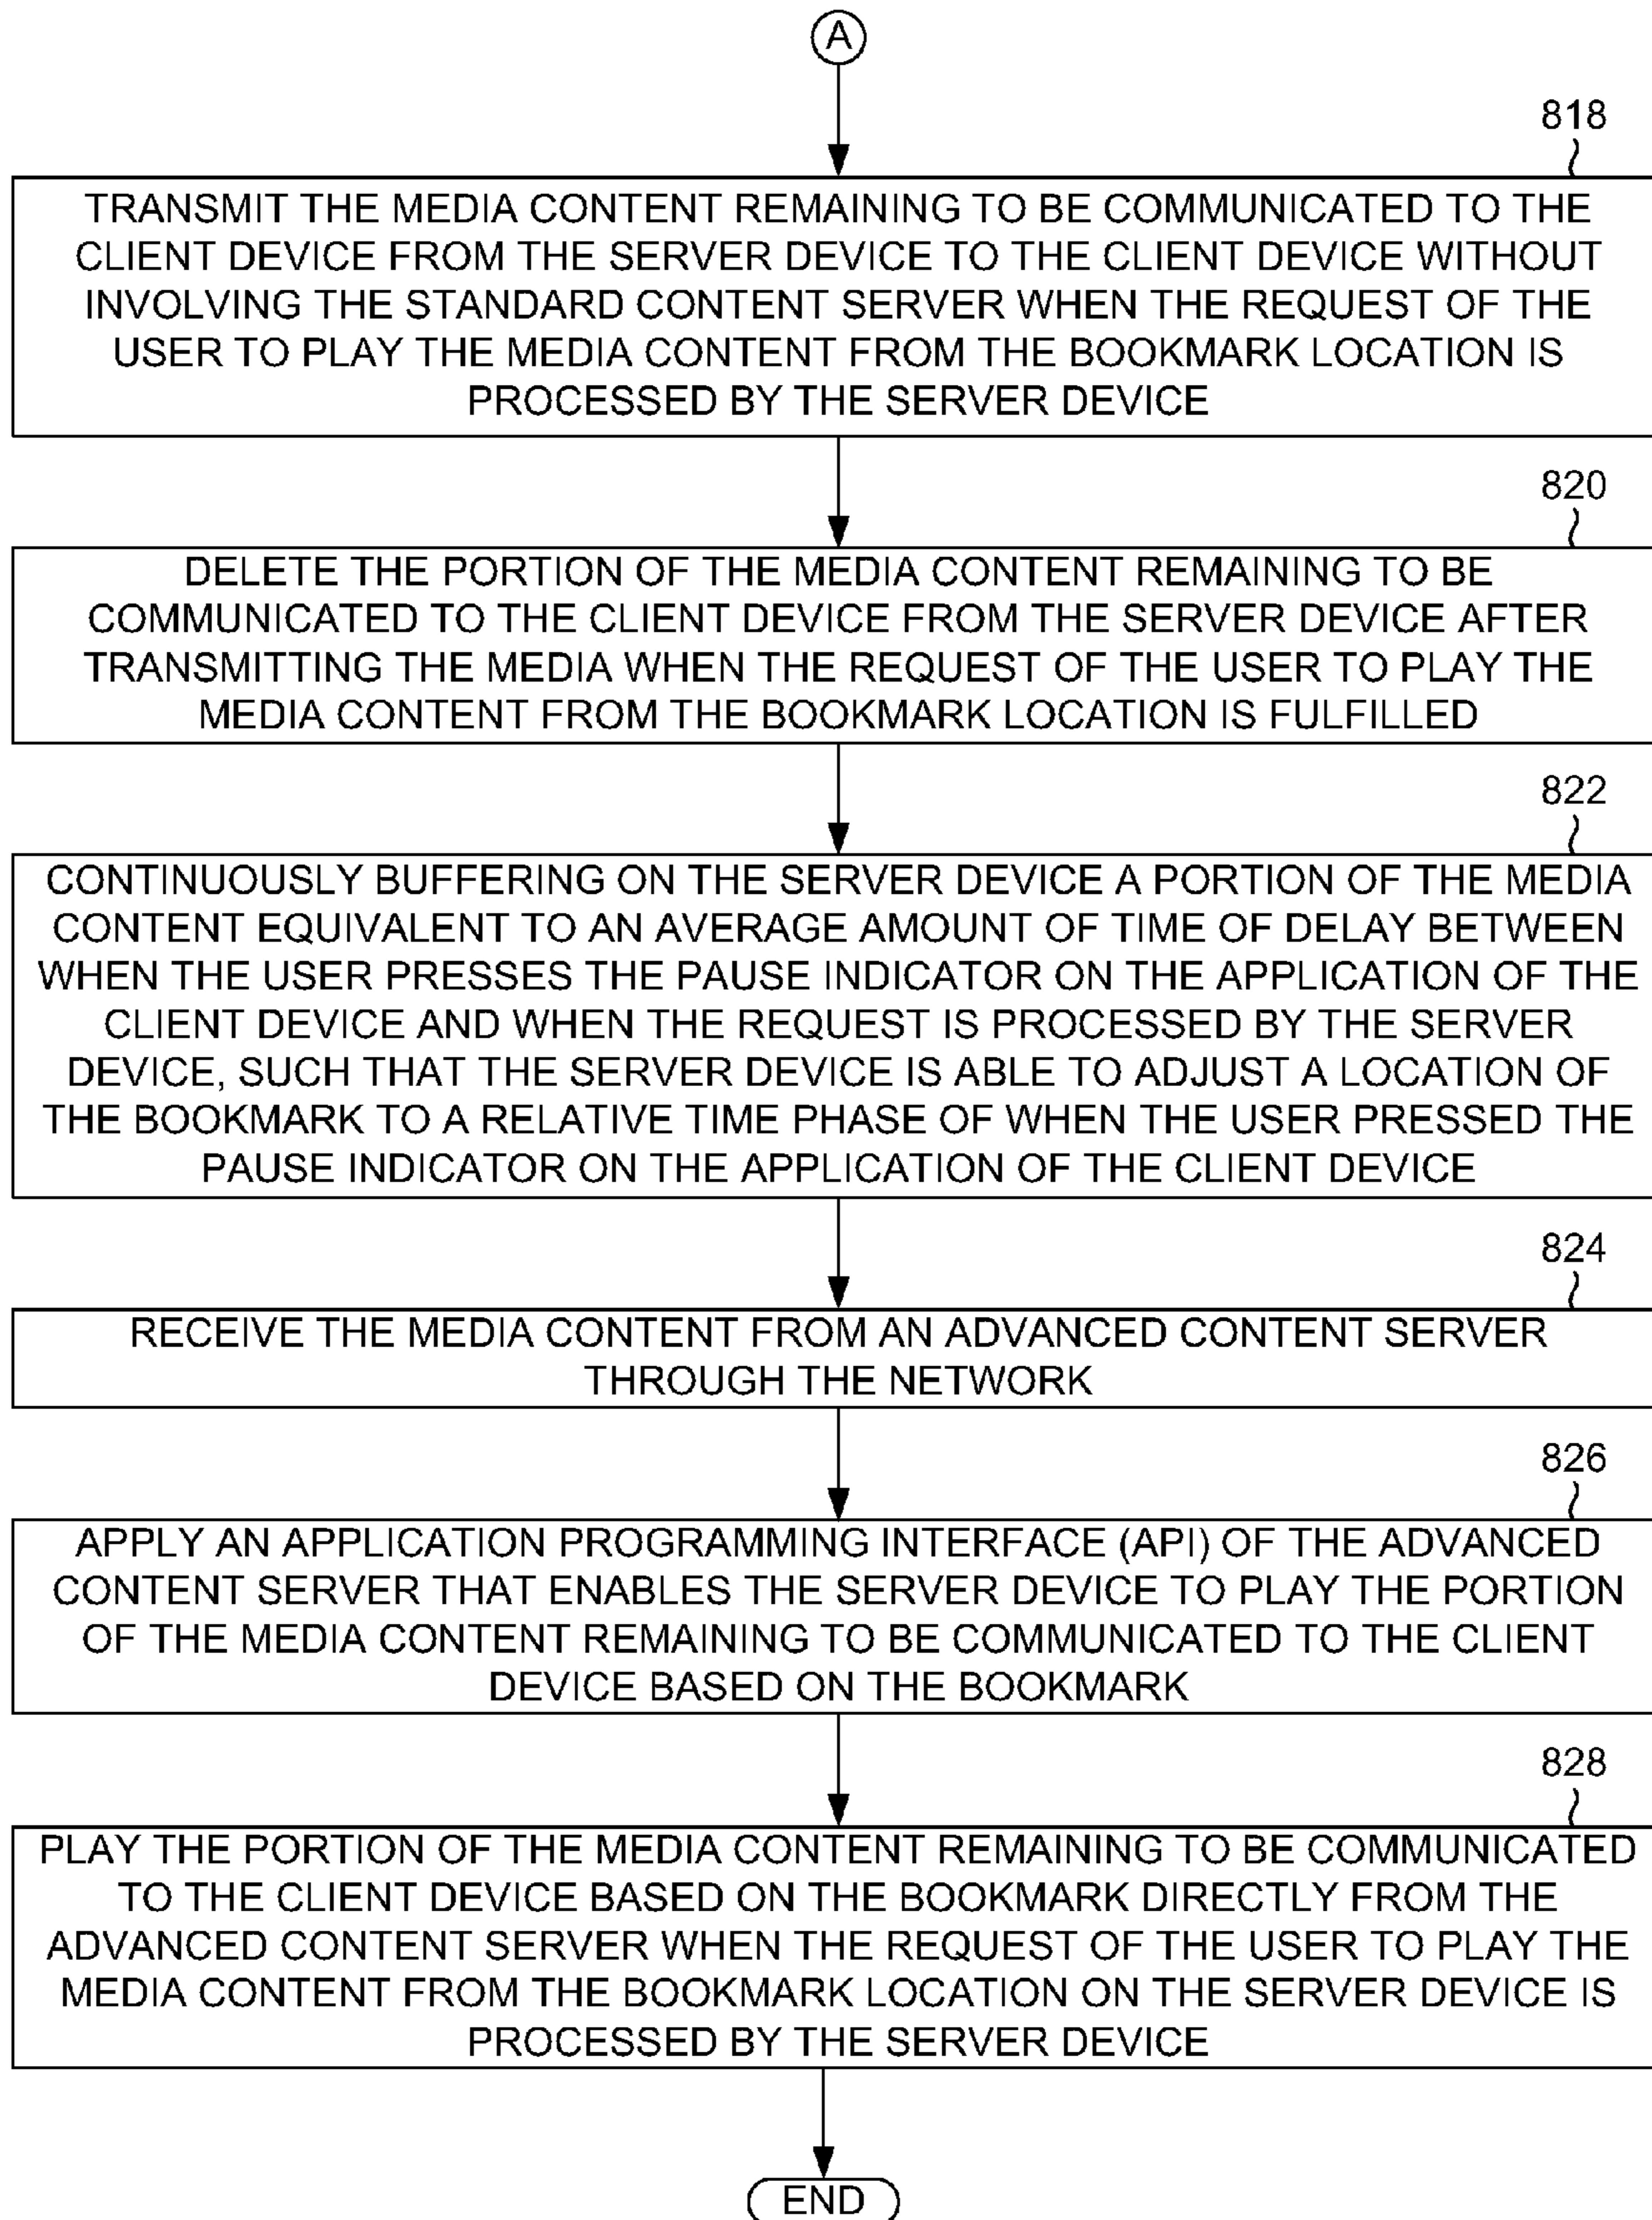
A

818

TRANSMIT THE MEDIA CONTENT REMAINING TO BE COMMUNICATED TO THE CLIENT DEVICE FROM THE SERVER DEVICE TO THE CLIENT DEVICE WITHOUT INVOLVING THE STANDARD CONTENT SERVER WHEN THE REQUEST OF THE USER TO PLAY THE MEDIA CONTENT FROM THE BOOKMARK LOCATION IS PROCESSED BY THE SERVER DEVICE

820

DELETE THE PORTION OF THE MEDIA CONTENT REMAINING TO BE COMMUNICATED TO THE CLIENT DEVICE FROM THE SERVER DEVICE AFTER TRANSMITTING THE MEDIA WHEN THE REQUEST OF THE USER TO PLAY THE MEDIA CONTENT FROM THE BOOKMARK LOCATION IS FULFILLED

822

CONTINUOUSLY BUFFERING ON THE SERVER DEVICE A PORTION OF THE MEDIA CONTENT EQUIVALENT TO AN AVERAGE AMOUNT OF TIME OF DELAY BETWEEN WHEN THE USER PRESSES THE PAUSE INDICATOR ON THE APPLICATION OF THE CLIENT DEVICE AND WHEN THE REQUEST IS PROCESSED BY THE SERVER DEVICE, SUCH THAT THE SERVER DEVICE IS ABLE TO ADJUST A LOCATION OF THE BOOKMARK TO A RELATIVE TIME PHASE OF WHEN THE USER PRESSED THE PAUSE INDICATOR ON THE APPLICATION OF THE CLIENT DEVICE

824

RECEIVE THE MEDIA CONTENT FROM AN ADVANCED CONTENT SERVER THROUGH THE NETWORK

826

APPLY AN APPLICATION PROGRAMMING INTERFACE (API) OF THE ADVANCED CONTENT SERVER THAT ENABLES THE SERVER DEVICE TO PLAY THE PORTION OF THE MEDIA CONTENT REMAINING TO BE COMMUNICATED TO THE CLIENT DEVICE BASED ON THE BOOKMARK

828

PLAY THE PORTION OF THE MEDIA CONTENT REMAINING TO BE COMMUNICATED TO THE CLIENT DEVICE BASED ON THE BOOKMARK DIRECTLY FROM THE ADVANCED CONTENT SERVER WHEN THE REQUEST OF THE USER TO PLAY THE MEDIA CONTENT FROM THE BOOKMARK LOCATION ON THE SERVER DEVICE IS PROCESSED BY THE SERVER DEVICE

END